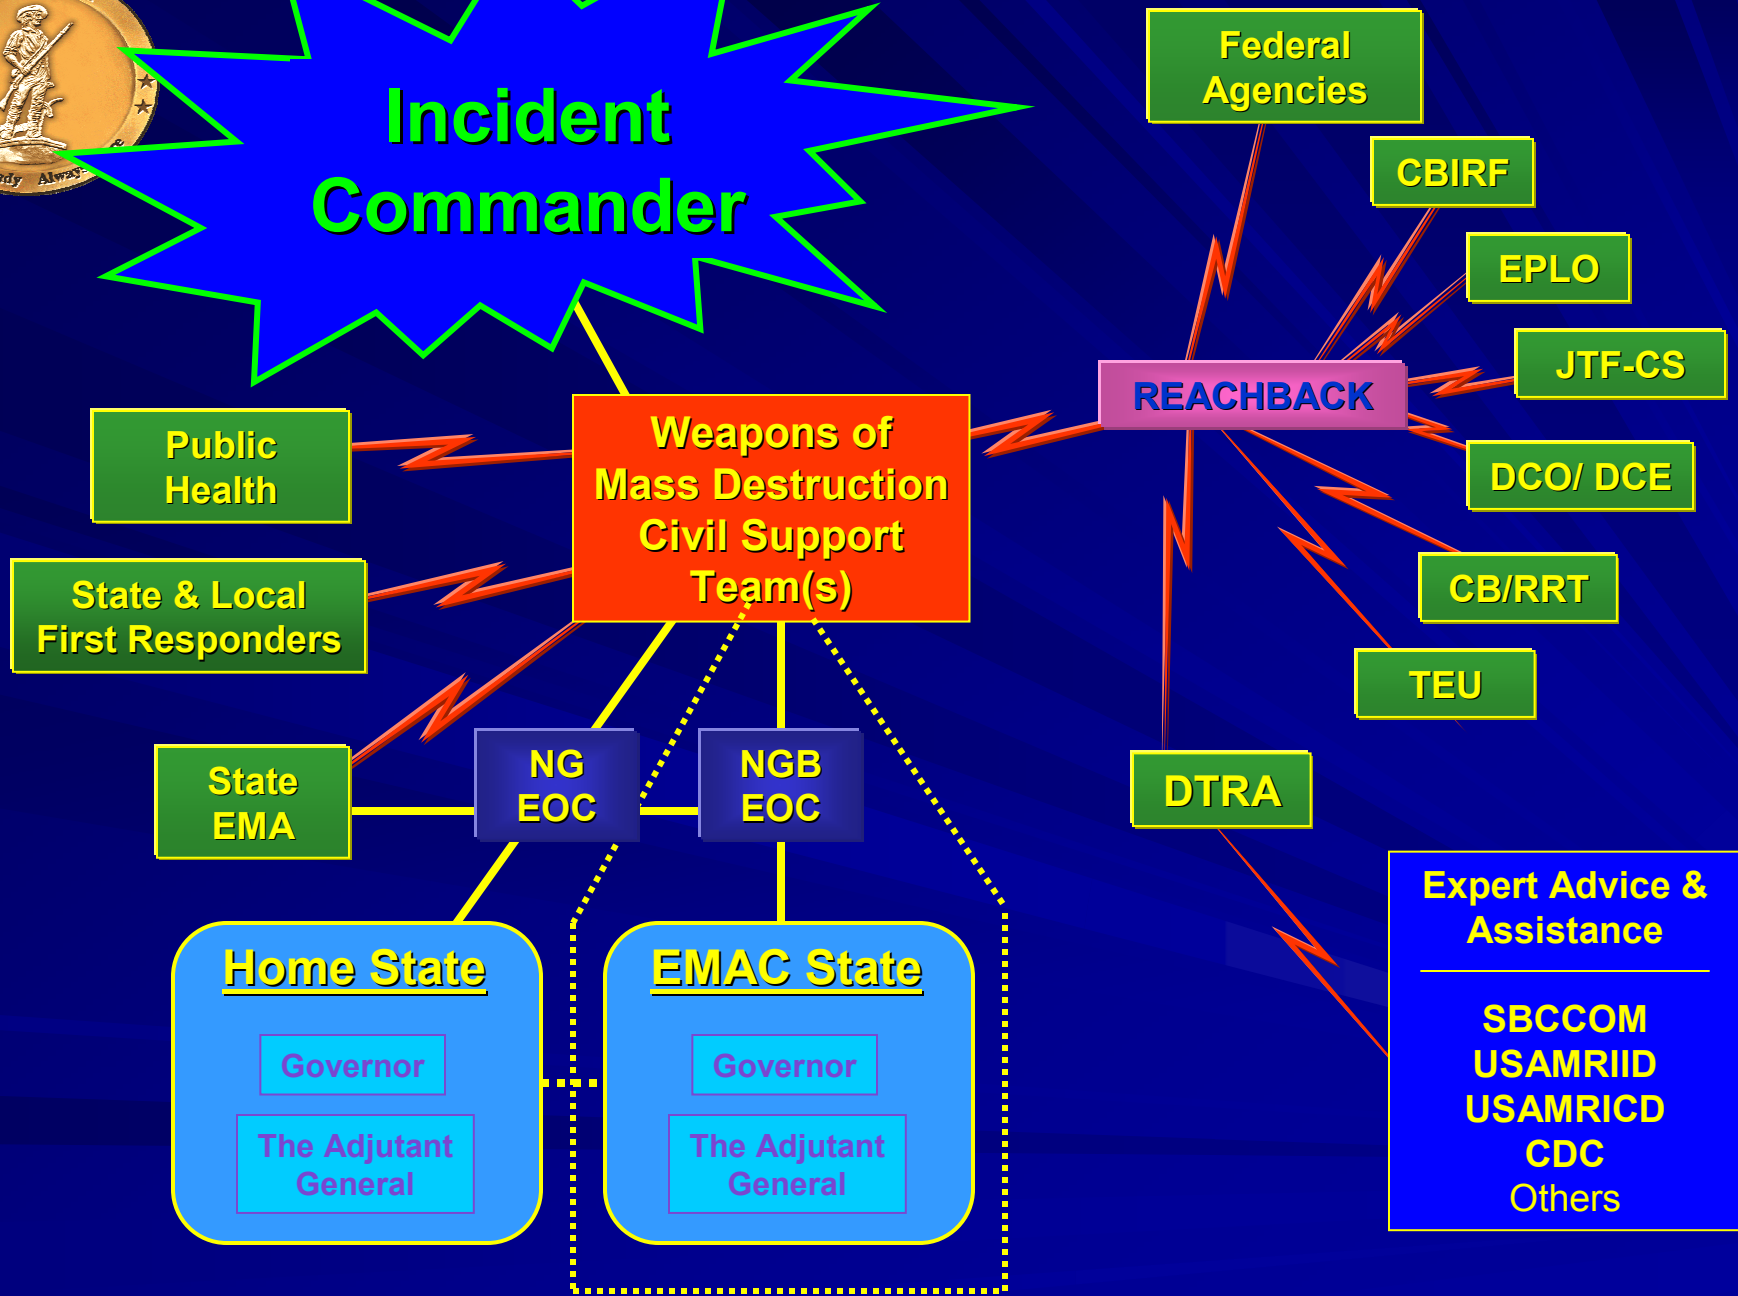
Incident Commander

Federal Agencies

CBIRF

EPLO

JTF-CS

REACHBACK

DCO/ DCE

CB/RRT

TEU

DTRA

Public Health

Weapons of Mass Destruction Civil Support Team(s)

State & Local First Responders

State EMA

NG EOC

NGB EOC

Home State

Governor

The Adjutant General

EMAC State

Governor

The Adjutant General

Expert Advice & Assistance

SBCCOM
USAMRIID
USAMRICD
CDC
Others